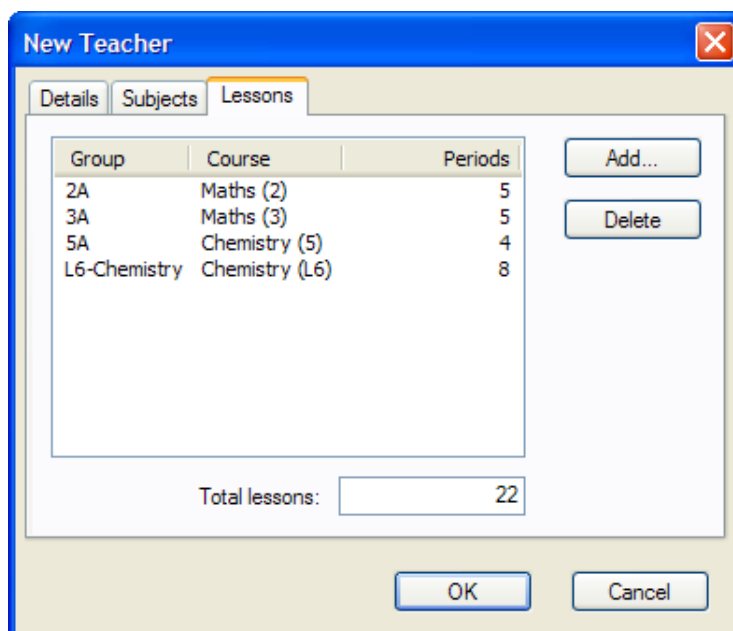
New Teacher

Details Subjects Lessons

| Group | Course | Periods |
|---|---|---|
| 2A | Maths (2) | 5 |
| 3A | Maths (3) | 5 |
| 5A | Chemistry (5) | 4 |
| L6-Chemistry | Chemistry (L6) | 8 |

Add...

Delete

Total lessons: 22

OK

Cancel